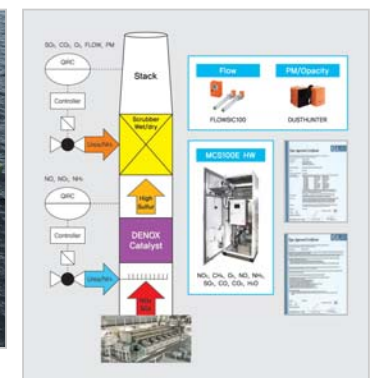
SO$_2$, CO$_2$, O$_2$, FLOW, PM

QRC

Stack

Controller

Scrubber Wet/dry

Urea/NH$_3$

NO, NO$_2$, NH$_3$

QRC

High Sulfur

Controller

DENOX Catalyst

Urea/NH$_3$

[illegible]

Flow

PM/Opacity

FLOWSIC100

DUSTHUNTER

MCS100E HW

NO$_x$, CH$_4$, O$_2$, NO, NH$_3$, SO$_2$, CO, CO$_2$, H$_2$O

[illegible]

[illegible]